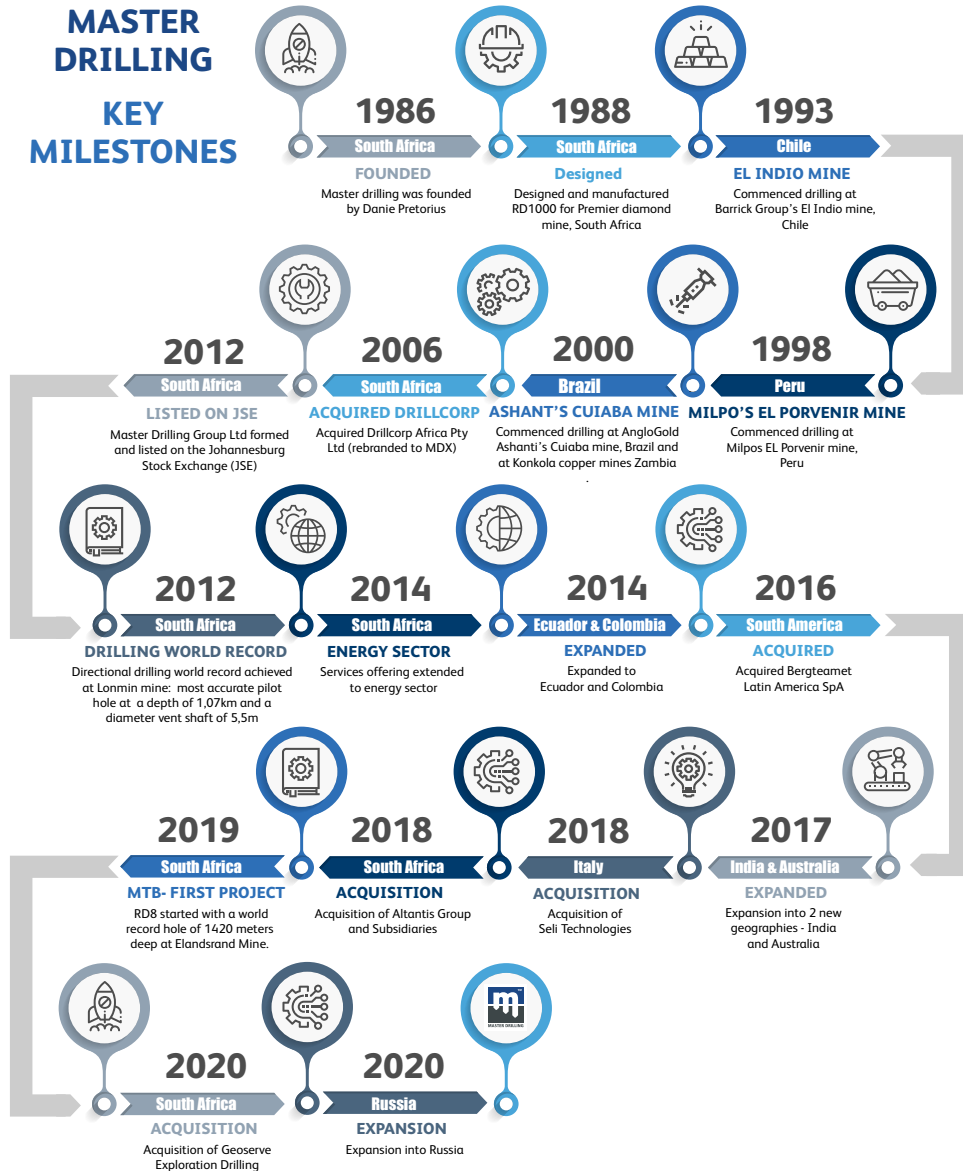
MASTER DRILLING

KEY MILESTONES

1986
South Africa
FOUNDED
Master drilling was founded by Danie Pretorius

1988
South Africa
Designed
Designed and manufactured RD1000 for Premier diamond mine, South Africa

1993
Chile
EL INDIO MINE
Commenced drilling at Barrick Group's El Indio mine, Chile

1998
Peru
MILPO'S EL PORVENIR MINE
Commenced drilling at Milpos EL Porvenir mine, Peru

2000
Brazil
ASHANT'S CUIABA MINE
Commenced drilling at AngloGold Ashanti's Cuiaba mine, Brazil and at Konkola copper mines Zambia

2006
South Africa
ACQUIRED DRILLCORP
Acquired Drillcorp Africa Pty Ltd (rebranded to MDX)

2012
South Africa
LISTED ON JSE
Master Drilling Group Ltd formed and listed on the Johannesburg Stock Exchange (JSE)

2012
South Africa
DRILLING WORLD RECORD
Directional drilling world record achieved at Lonmin mine: most accurate pilot hole at a depth of 1,07km and a diameter vent shaft of 5,5m

2014
South Africa
ENERGY SECTOR
Services offering extended to energy sector

2014
Ecuador & Colombia
EXPANDED
Expanded to Ecuador and Colombia

2016
South America
ACQUIRED
Acquired Bergteamet Latin America SpA

2017
India & Australia
EXPANDED
Expansion into 2 new geographies - India and Australia

2018
Italy
ACQUISITION
Acquisition of Seli Technologies

2018
South Africa
ACQUISITION
Acquisition of Altantis Group and Subsidiaries

2019
South Africa
MTB- FIRST PROJECT
RD8 started with a world record hole of 1420 meters deep at Elandsrand Mine.

2020
South Africa
ACQUISITION
Acquisition of Geoserve Exploration Drilling

2020
Russia
EXPANSION
Expansion into Russia

MASTER DRILLING